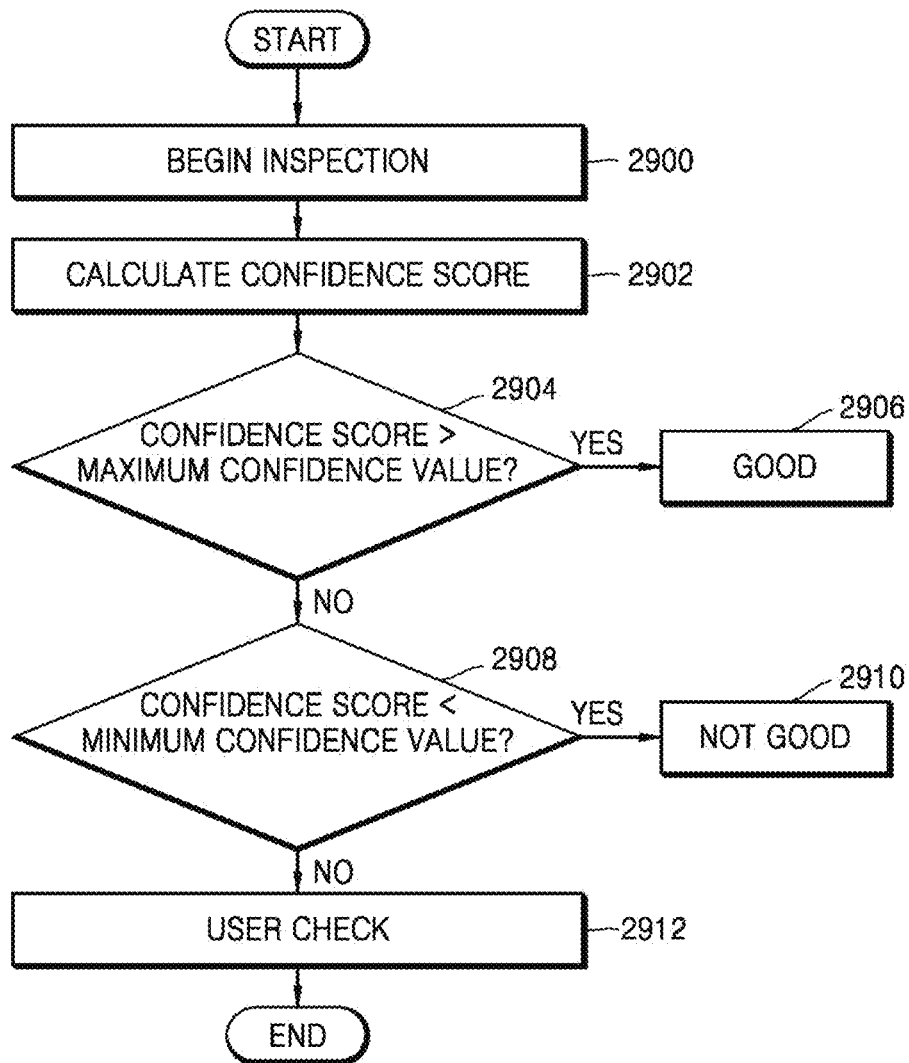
START

BEGIN INSPECTION

2900

CALCULATE CONFIDENCE SCORE

2902

2904

CONFIDENCE SCORE > MAXIMUM CONFIDENCE VALUE?

YES

2906

GOOD

NO

2908

CONFIDENCE SCORE < MINIMUM CONFIDENCE VALUE?

YES

2910

NOT GOOD

NO

USER CHECK

2912

END